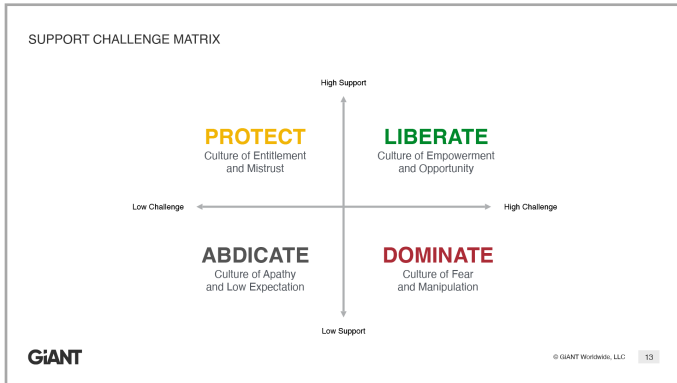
SUPPORT CHALLENGE MATRIX

High Support

PROTECT
Culture of Entitlement and Mistrust

LIBERATE
Culture of Empowerment and Opportunity

Low Challenge

High Challenge

ABDICATE
Culture of Apathy and Low Expectation

DOMINATE
Culture of Fear and Manipulation

Low Support

GiANT

© GiANT Worldwide, LLC

13